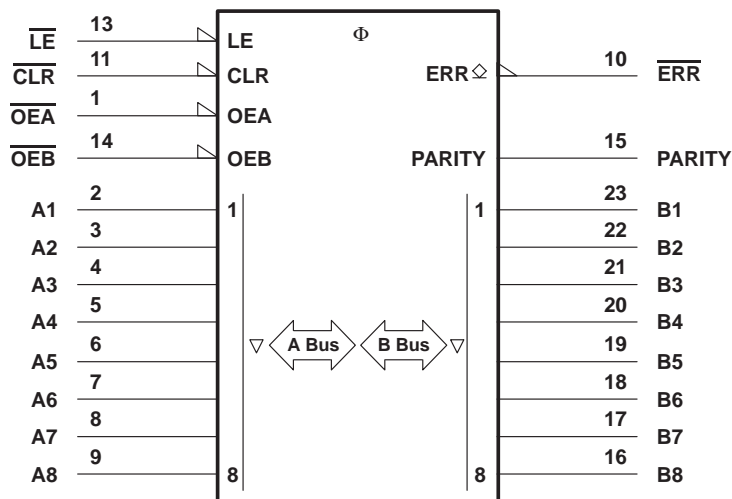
$\overline{LE}$ 13 LE
$\Phi$
$\overline{CLR}$ 11 CLR
ERR 10 $\overline{ERR}$
$\overline{OEA}$ 1 OEA
$\overline{OEB}$ 14 OEB
PARITY 15 PARITY

A1 2 1
1 23 B1
A2 3
22 B2
A3 4
21 B3
A4 5
20 B4
A5 6
A Bus
B Bus
19 B5
A6 7
18 B6
A7 8
17 B7
A8 9 8
8 16 B8